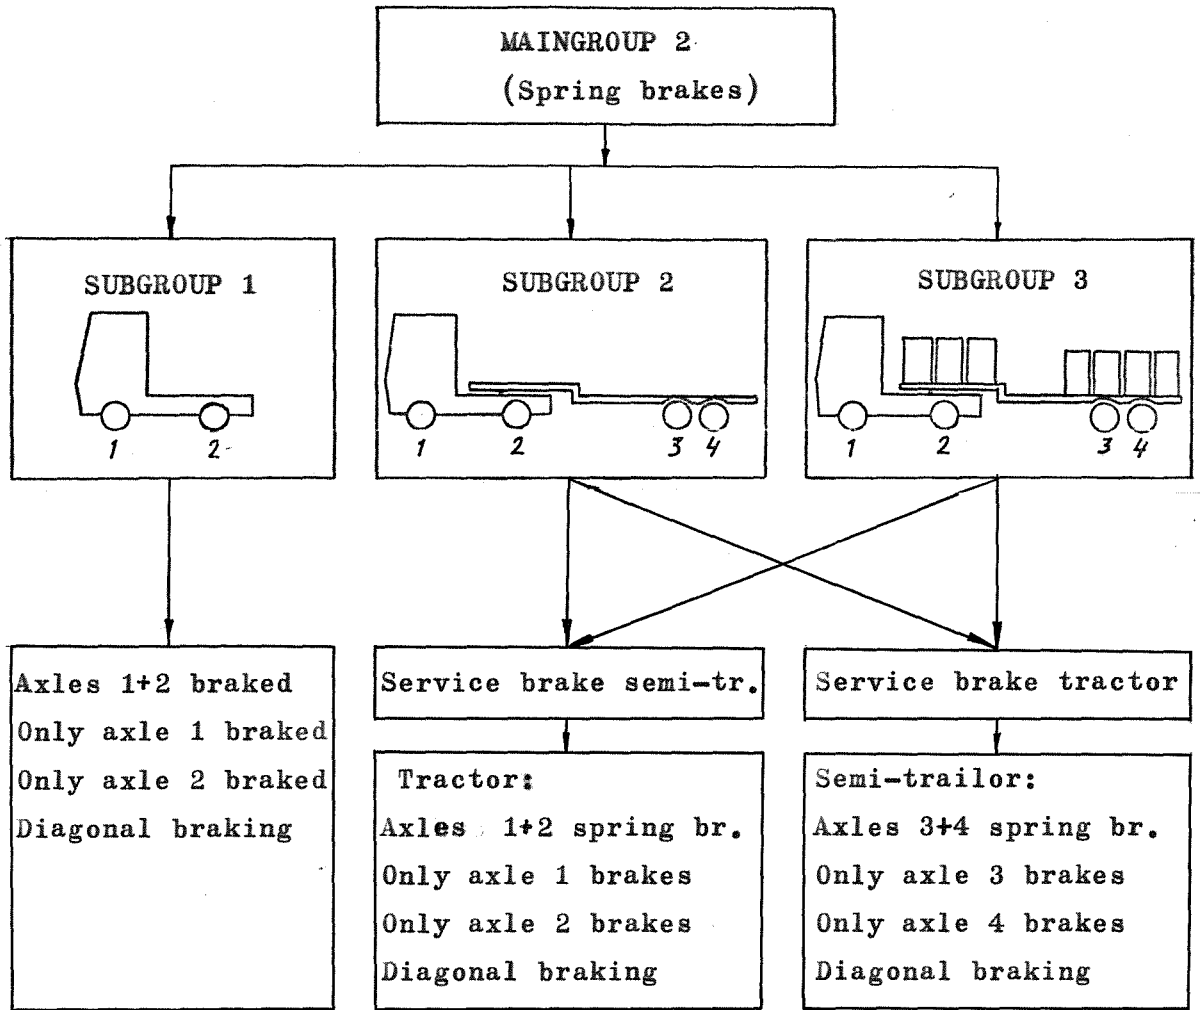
MAINGROUP 2
(Spring brakes)

SUBGROUP 1

1 2

SUBGROUP 2

1 2 3 4

SUBGROUP 3

1 2 3 4

Axles 1+2 braked
Only axle 1 braked
Only axle 2 braked
Diagonal braking

Service brake semi-tr.

Tractor:
Axles 1+2 spring br.
Only axle 1 brakes
Only axle 2 brakes
Diagonal braking

Service brake tractor

Semi-trailor:
Axles 3+4 spring br.
Only axle 3 brakes
Only axle 4 brakes
Diagonal braking